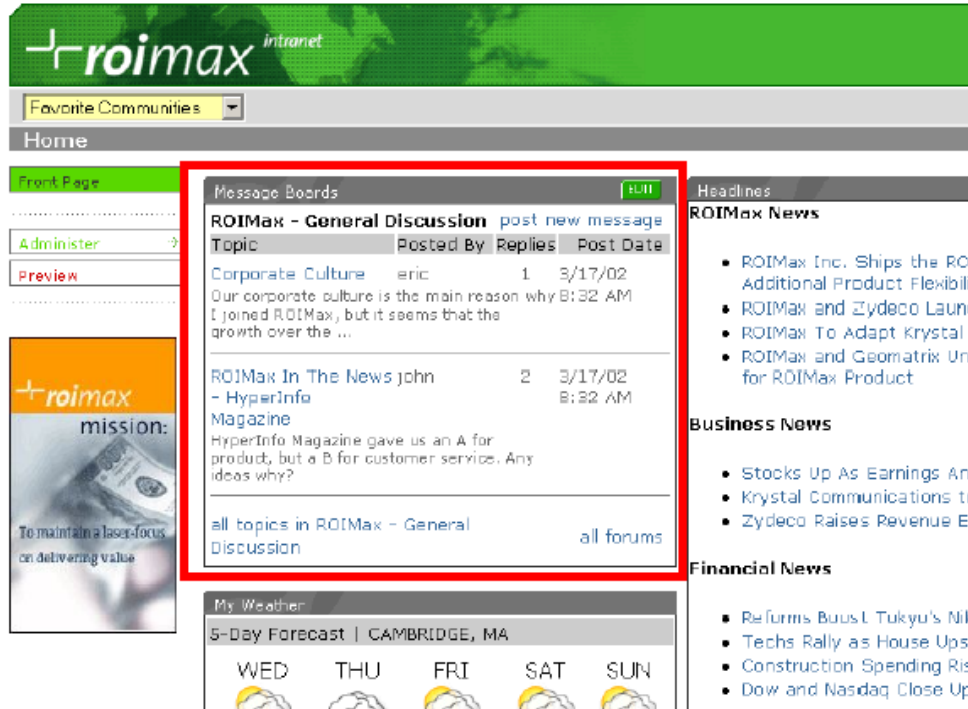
roimax intranet

Favorite Communities

Home

Front Page

Administer

Preview

roimax mission:

To maintain a laser-focus on delivering value

Message Boards EDIT

ROIMax - General Discussion post new message

| Topic | Posted By | Replies | Post Date |
|---|---|---|---|
| Corporate Culture | eric | 1 | 3/17/02 8:32 AM |
| ROIMax In The News - HyperInfo Magazine | john | 2 | 3/17/02 8:32 AM |

Our corporate culture is the main reason why I joined ROIMax, but it seems that the growth over the ...

HyperInfo Magazine gave us an A for product, but a B for customer service. Any ideas why?

all topics in ROIMax - General Discussion

all forums

My Weather

5-Day Forecast | CAMBRIDGE, MA

WED THU FRI SAT SUN

Headlines

ROIMax News

• ROIMax Inc. Ships the RO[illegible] Additional Product Flexibili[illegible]
• ROIMax and Zydeco Laun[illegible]
• ROIMax To Adapt Krystal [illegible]
• ROIMax and Geomatrix Un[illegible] for ROIMax Product

Business News

• Stocks Up As Earnings An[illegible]
• Krystal Communications t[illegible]
• Zydeco Raises Revenue E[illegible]

Financial News

• Reforms Boost Tokyo's Ni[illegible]
• Techs Rally as House Ups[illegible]
• Construction Spending Ris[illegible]
• Dow and Nasdaq Close Up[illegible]